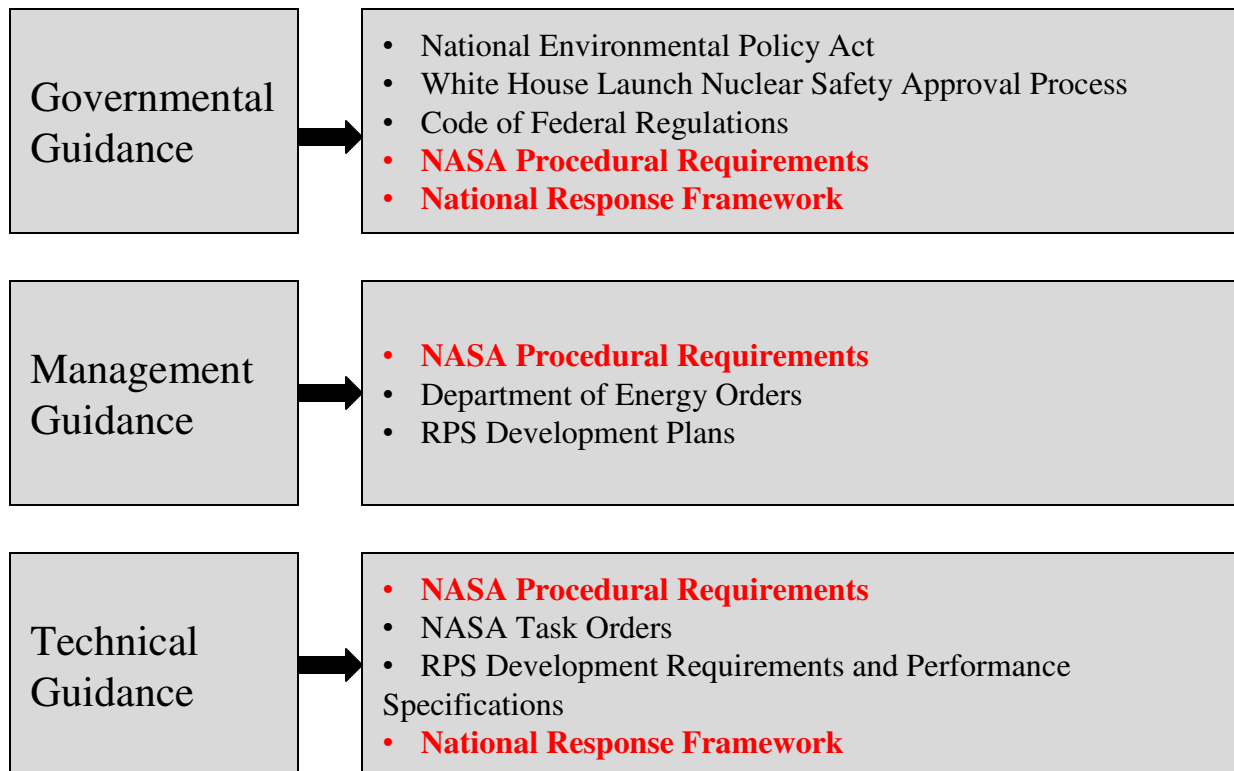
Governmental Guidance

- National Environmental Policy Act
- White House Launch Nuclear Safety Approval Process
- Code of Federal Regulations
- **NASA Procedural Requirements**
- **National Response Framework**

Management Guidance

- **NASA Procedural Requirements**
- Department of Energy Orders
- RPS Development Plans

Technical Guidance

- **NASA Procedural Requirements**
- NASA Task Orders
- RPS Development Requirements and Performance Specifications
- **National Response Framework**